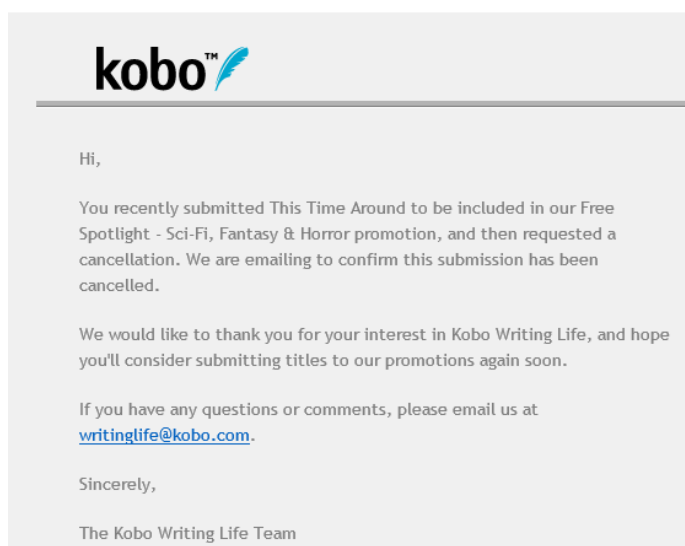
kobo™

Hi,

You recently submitted This Time Around to be included in our Free Spotlight - Sci-Fi, Fantasy & Horror promotion, and then requested a cancellation. We are emailing to confirm this submission has been cancelled.

We would like to thank you for your interest in Kobo Writing Life, and hope you'll consider submitting titles to our promotions again soon.

If you have any questions or comments, please email us at writinglife@kobo.com.

Sincerely,

The Kobo Writing Life Team